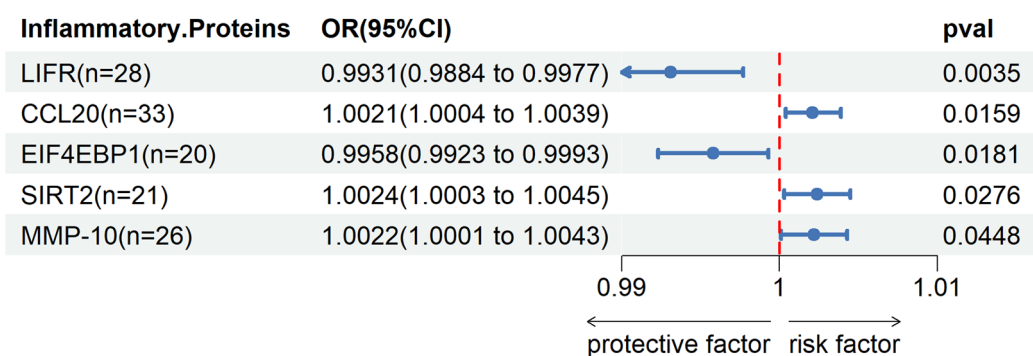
| Inflammatory.Proteins | OR(95%CI) | pval |
|---|---|---|
| LIFR(n=28) | 0.9931(0.9884 to 0.9977) | 0.0035 |
| CCL20(n=33) | 1.0021(1.0004 to 1.0039) | 0.0159 |
| EIF4EBP1(n=20) | 0.9958(0.9923 to 0.9993) | 0.0181 |
| SIRT2(n=21) | 1.0024(1.0003 to 1.0045) | 0.0276 |
| MMP-10(n=26) | 1.0022(1.0001 to 1.0043) | 0.0448 |

0.99
1
1.01

protective factor
risk factor